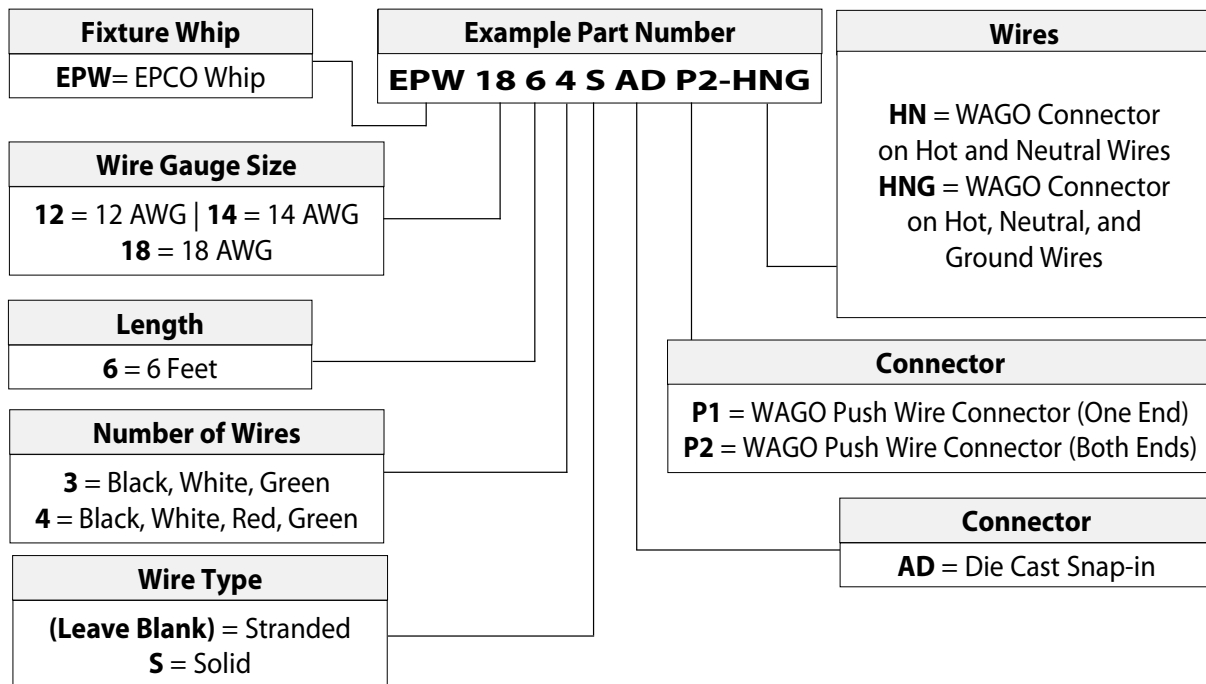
Fixture Whip

EPW= EPCO Whip

Example Part Number

EPW 18 6 4 S AD P2-HNG

Wires

HN = WAGO Connector on Hot and Neutral Wires
HNG = WAGO Connector on Hot, Neutral, and Ground Wires

Wire Gauge Size

12 = 12 AWG | 14 = 14 AWG
18 = 18 AWG

Length

6 = 6 Feet

Connector

P1 = WAGO Push Wire Connector (One End)
P2 = WAGO Push Wire Connector (Both Ends)

Number of Wires

3 = Black, White, Green
4 = Black, White, Red, Green

Connector

AD = Die Cast Snap-in

Wire Type

(Leave Blank) = Stranded
S = Solid